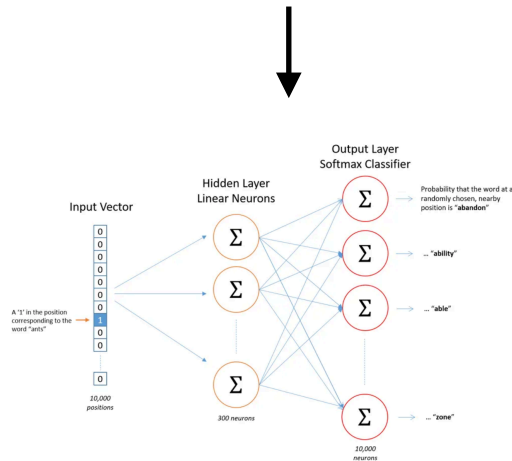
Output Layer
Softmax Classifier

Hidden Layer
Linear Neurons

Input Vector

0
0
0
0
0
0
0
1
0
0

0

A '1' in the position corresponding to the word "ants"

10,000 positions

$\Sigma$

$\Sigma$

$\Sigma$

300 neurons

$\Sigma$

$\Sigma$

$\Sigma$

$\Sigma$

10,000 neurons

Probability that the word at a randomly chosen, nearby position is "abandon"

... "ability"

... "able"

... "zone"